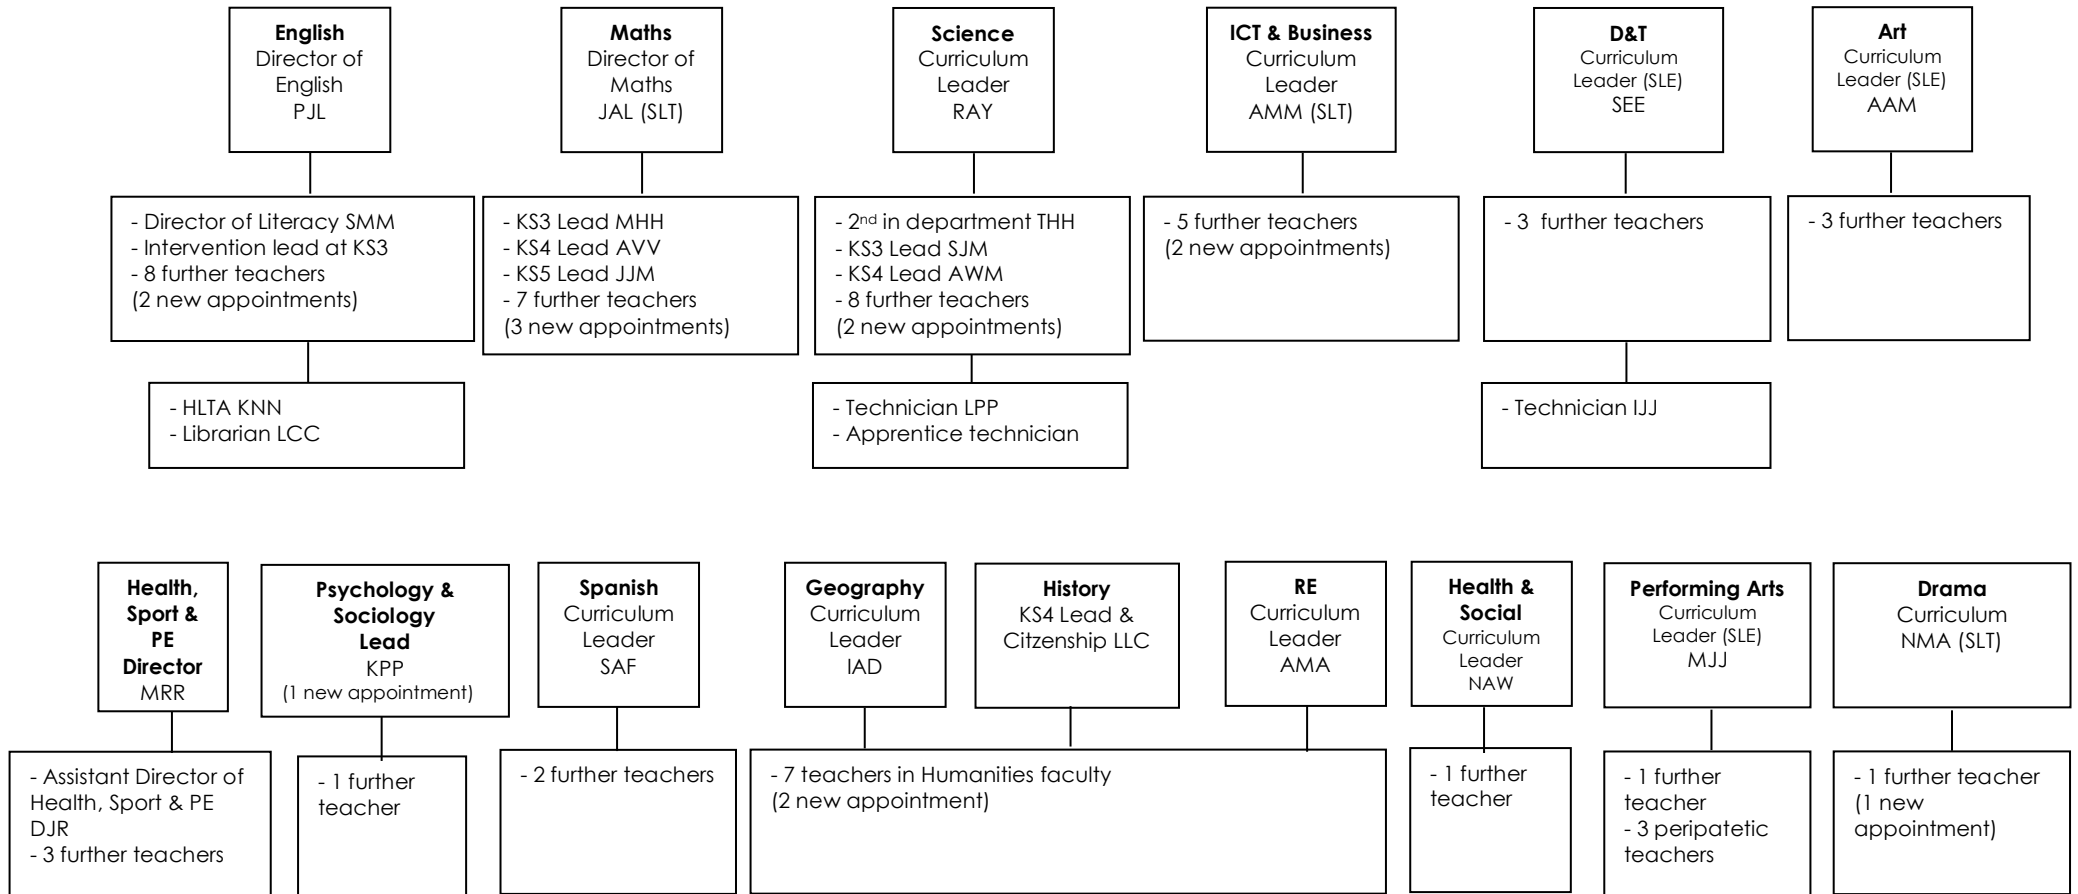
**English**
Director of English
PJL

- Director of Literacy SMM
- Intervention lead at KS3
- 8 further teachers
(2 new appointments)

- HLTA KNN
- Librarian LCC

**Maths**
Director of Maths
JAL (SLT)

- KS3 Lead MHH
- KS4 Lead AVV
- KS5 Lead JJM
- 7 further teachers
(3 new appointments)

**Science**
Curriculum Leader
RAY

- $2^{nd}$ in department THH
- KS3 Lead SJM
- KS4 Lead AWM
- 8 further teachers
(2 new appointments)

- Technician LPP
- Apprentice technician

**ICT & Business**
Curriculum Leader
AMM (SLT)

- 5 further teachers
(2 new appointments)

**D&T**
Curriculum Leader (SLE)
SEE

- 3 further teachers

- Technician IJJ

**Art**
Curriculum Leader (SLE)
AAM

- 3 further teachers

**Health, Sport & PE Director**
MRR

- Assistant Director of Health, Sport & PE DJR
- 3 further teachers

**Psychology & Sociology Lead**
KPP
(1 new appointment)

- 1 further teacher

**Spanish**
Curriculum Leader
SAF

- 2 further teachers

**Geography**
Curriculum Leader
IAD

**History**
KS4 Lead & Citzenship LLC

**RE**
Curriculum Leader
AMA

- 7 teachers in Humanities faculty
(2 new appointment)

**Health & Social**
Curriculum Leader
NAW

- 1 further teacher

**Performing Arts**
Curriculum Leader (SLE)
MJJ

- 1 further teacher
- 3 peripatetic teachers

**Drama**
Curriculum
NMA (SLT)

- 1 further teacher
(1 new appointment)